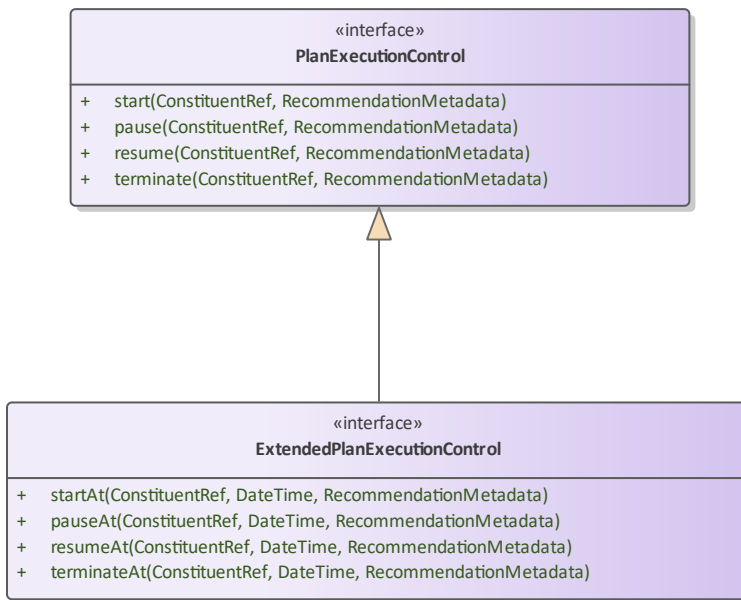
«interface»
PlanExecutionControl

+ start(ConstituentRef, RecommendationMetadata)
+ pause(ConstituentRef, RecommendationMetadata)
+ resume(ConstituentRef, RecommendationMetadata)
+ terminate(ConstituentRef, RecommendationMetadata)

«interface»
ExtendedPlanExecutionControl

+ startAt(ConstituentRef, DateTime, RecommendationMetadata)
+ pauseAt(ConstituentRef, DateTime, RecommendationMetadata)
+ resumeAt(ConstituentRef, DateTime, RecommendationMetadata)
+ terminateAt(ConstituentRef, DateTime, RecommendationMetadata)